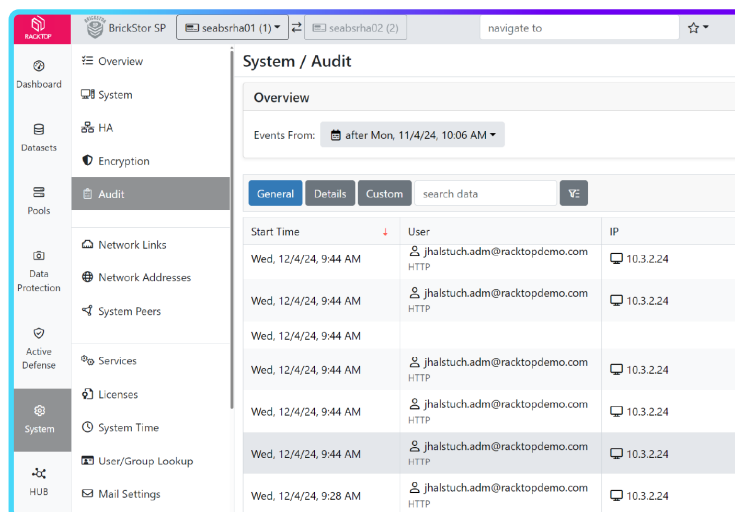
RACKTOP
BrickStor SP
seabsrha01 (1)
seabsrha02 (2)
navigate to

Dashboard
Datasets
Pools
Data Protection
Active Defense
System
HUB

Overview
System
HA
Encryption
Audit
Network Links
Network Addresses
System Peers
Services
Licenses
System Time
User/Group Lookup
Mail Settings

System / Audit

Overview

Events From: after Mon, 11/4/24, 10:06 AM

General Details Custom search data

| Start Time | User | IP |
|---|---|---|
| Wed, 12/4/24, 9:44 AM | jhalstuch.adm@racktopdemo.com HTTP | 10.3.2.24 |
| Wed, 12/4/24, 9:44 AM | jhalstuch.adm@racktopdemo.com HTTP | 10.3.2.24 |
| Wed, 12/4/24, 9:44 AM | | |
| Wed, 12/4/24, 9:44 AM | jhalstuch.adm@racktopdemo.com HTTP | 10.3.2.24 |
| Wed, 12/4/24, 9:44 AM | jhalstuch.adm@racktopdemo.com HTTP | 10.3.2.24 |
| Wed, 12/4/24, 9:44 AM | jhalstuch.adm@racktopdemo.com HTTP | 10.3.2.24 |
| Wed, 12/4/24, 9:28 AM | jhalstuch.adm@racktopdemo.com HTTP | 10.3.2.24 |